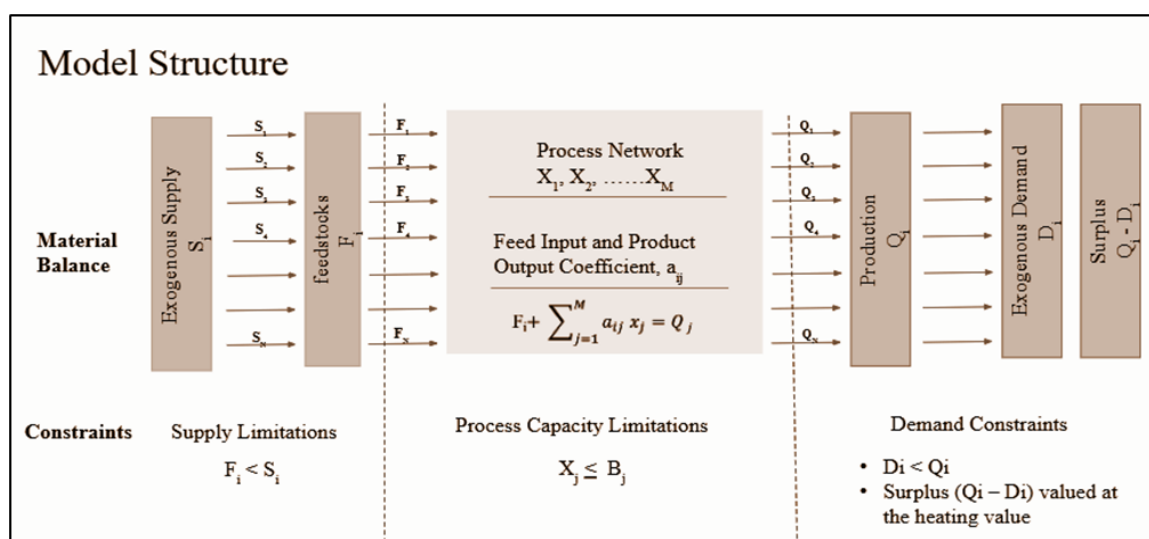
Model Structure

Material Balance

Exogenous Supply $S_i$

$S_1$
$S_2$
$S_3$
$S_4$
$S_N$

feedstocks $F_i$

$F_1$
$F_2$
$F_3$
$F_4$
$F_N$

Process Network
$X_1, X_2, \ldots\ldots X_M$

Feed Input and Product Output Coefficient, $a_{ij}$

$F_i + \sum_{j=1}^{M} a_{ij}\, x_j = Q_j$

$Q_1$
$Q_2$
$Q_3$
$Q_4$
$Q_N$

Production $Q_i$

Exogenous Demand $D_i$

Surplus $Q_i - D_i$

Constraints

Supply Limitations

$F_i < S_i$

Process Capacity Limitations

$X_j \leq B_j$

Demand Constraints

• Di < Qi
• Surplus (Qi – Di) valued at the heating value